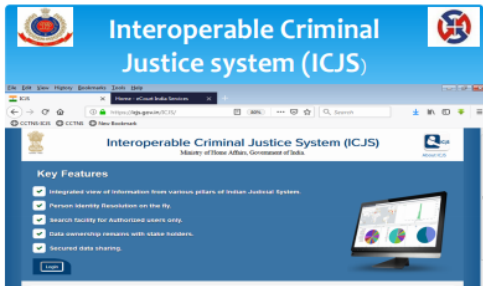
Interoperable Criminal Justice system (ICJS)

File Edit View History Bookmarks Tools Help

ICJS

Home - eCourt India Services

https://icjs.gov.in/ICJS/

80%

Search

CCTNS-ICJS CCTNS New Bookmark

Interoperable Criminal Justice System (ICJS)

Ministry of Home Affairs, Government of India

About ICJS

Key Features

Integrated view of information from various pillars of Indian Judicial System.

Person Identity Resolution on the fly.

Search facility for Authorized users only.

Data ownership remains with state holders.

Secured data sharing.

Login